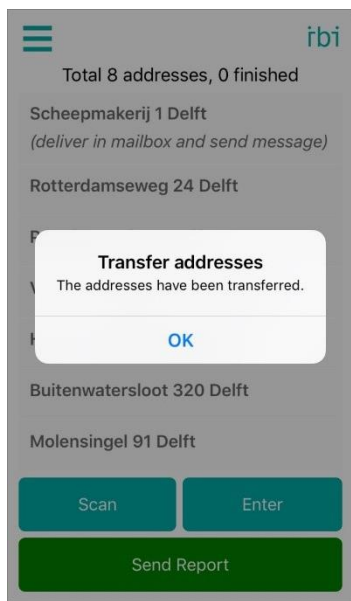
ibi

Total 8 addresses, 0 finished

Scheepmakerij 1 Delft
(deliver in mailbox and send message)

Rotterdamseweg 24 Delft

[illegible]

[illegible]

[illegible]

Transfer addresses
The addresses have been transferred.

OK

Buitenwatersloot 320 Delft

Molensingel 91 Delft

Scan

Enter

Send Report